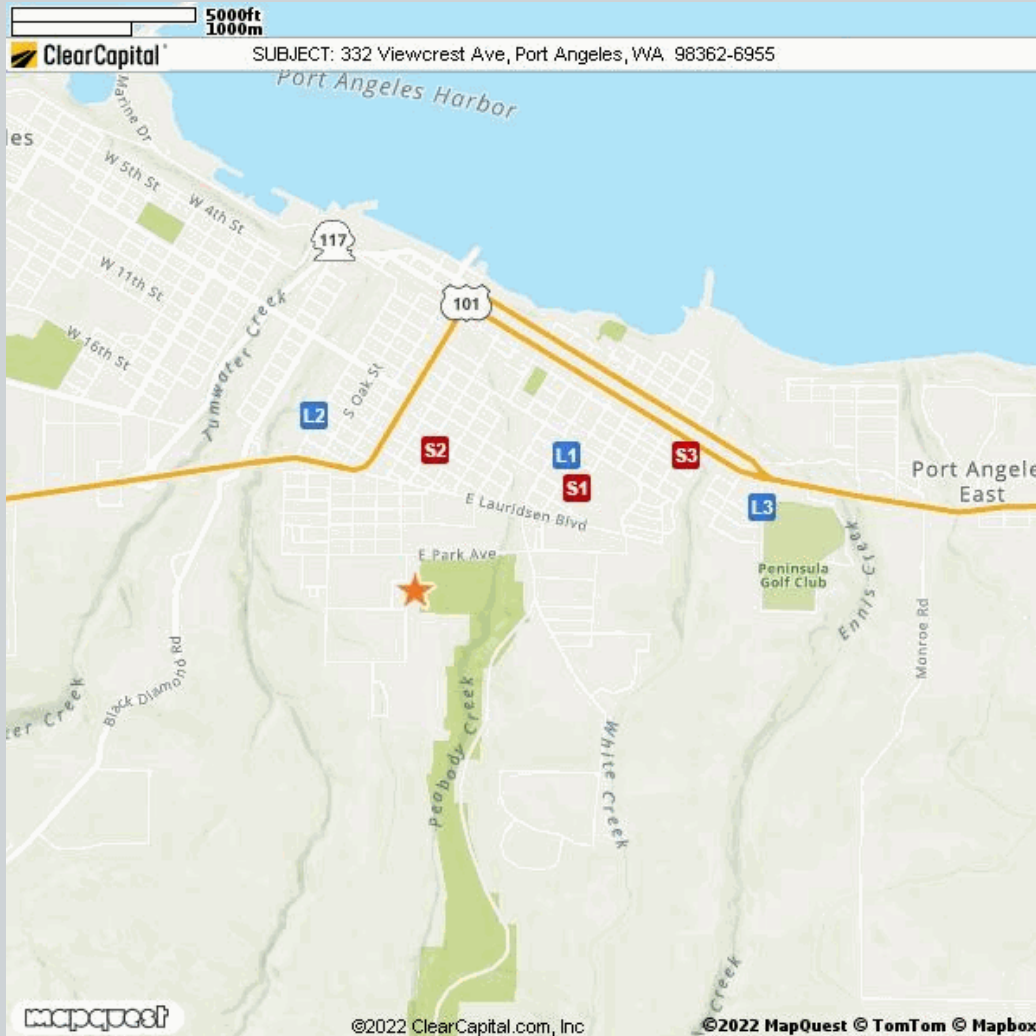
5000ft
1000m

ClearCapital

SUBJECT: 332 Viewcrest Ave, Port Angeles, WA 98362-6955

Port Angeles Harbor

les

Marine Dr

W 5th St

W 4th St

117

W 11th St

101

Tumwater Creek

W 16th St

S Oak St

L2

S2

L1

S3

S1

Port Angele
East

L3

E Lauridsen Blvd

E Park Ave

Peninsula Golf Club

Ennis Creek

Monroe Rd

Black Diamond Rd

ter Creek

Peabody Creek

White Creek

Creek

mapquest

©2022 ClearCapital.com, Inc

©2022 MapQuest © TomTom © Mapbox